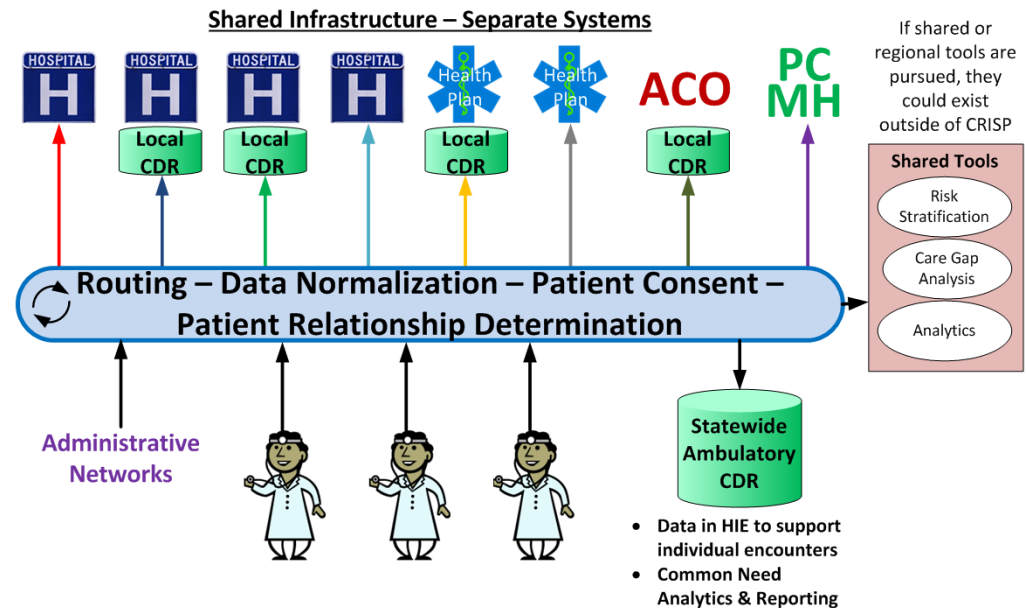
Shared Infrastructure – Separate Systems

HOSPITAL H

HOSPITAL H

HOSPITAL H

HOSPITAL H

Health Plan

Health Plan

ACO

PC MH

If shared or regional tools are pursued, they could exist outside of CRISP

Local CDR

Local CDR

Local CDR

Local CDR

Shared Tools

Risk Stratification

Care Gap Analysis

Analytics

Routing – Data Normalization – Patient Consent – Patient Relationship Determination

Administrative Networks

Statewide Ambulatory CDR

• Data in HIE to support individual encounters
• Common Need Analytics & Reporting